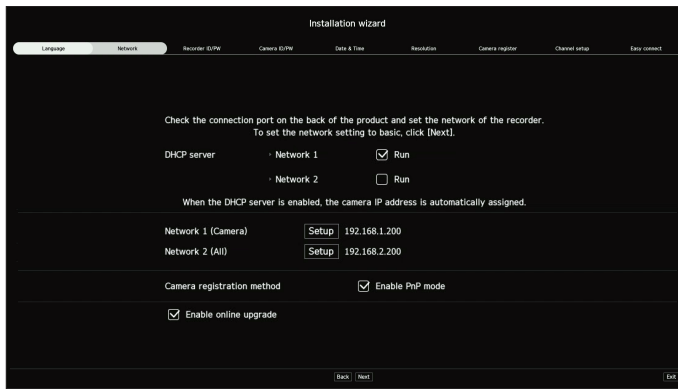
Installation wizard

Language Network Recorder ID/PW Camera ID/PW Date & Time Resolution Camera register Channel setup Easy connect

Check the connection port on the back of the product and set the network of the recorder.
To set the network setting to basic, click [Next].

DHCP server · Network 1 Run

· Network 2 Run

When the DHCP server is enabled, the camera IP address is automatically assigned.

Network 1 (Camera) Setup 192.168.1.200

Network 2 (All) Setup 192.168.2.200

Camera registration method Enable PnP mode

Enable online upgrade

Back Next

Exit